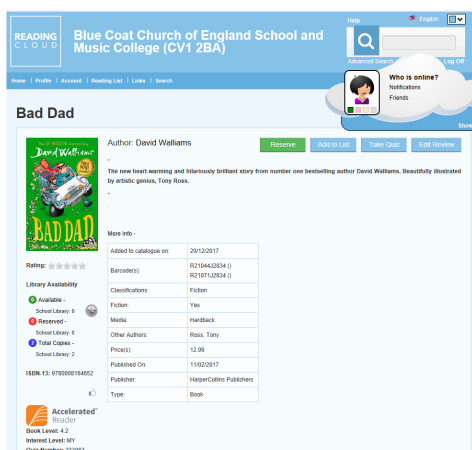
READING CLOUD

Blue Coat Church of England School and Music College (CV1 2BA)

Help English

Advanced Search Log Off

Home | Profile | Account | Reading List | Links | Search

Who is online?
Notifications
Friends

Show

Bad Dad

The No.1 Bestseller
David Walliams
BAD DAD

Author: David Walliams

Reserve Add to List Take Quiz Edit Review

-

The new heart-warming and hilariously brilliant story from number one bestselling author David Walliams. Beautifully illustrated by artistic genius, Tony Ross.

-

More info -

| Added to catalogue on: | 20/12/2017 |
|---|---|
| Barcode(s): | R21044J2834 () R21071J2834 () |
| Classifications: | Fiction |
| Fiction: | Yes |
| Media: | Hardback |
| Other Authors: | Ross, Tony |
| Price(s): | 12.99 |
| Published On: | 11/02/2017 |
| Publisher: | HarperCollins Publishers |
| Type: | Book |

Rating:

Library Availability

0 Available -
School Library: 0

0 Reserved -
School Library: 0

2 Total Copies -
School Library: 2

ISBN-13: 9780008164652

Accelerated Reader
Book Level: 4.2
Interest Level: MY
Quiz Number: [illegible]